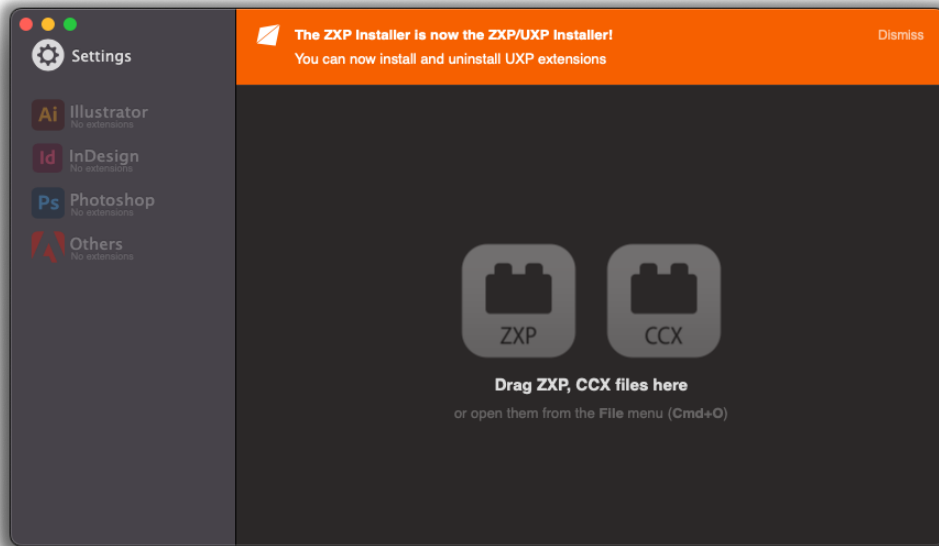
Settings

Ai Illustrator
No extensions

Id InDesign
No extensions

Ps Photoshop
No extensions

Others
No extensions

The ZXP Installer is now the ZXP/UXP Installer!
You can now install and uninstall UXP extensions

Dismiss

ZXP

CCX

Drag ZXP, CCX files here

or open them from the File menu (Cmd+O)